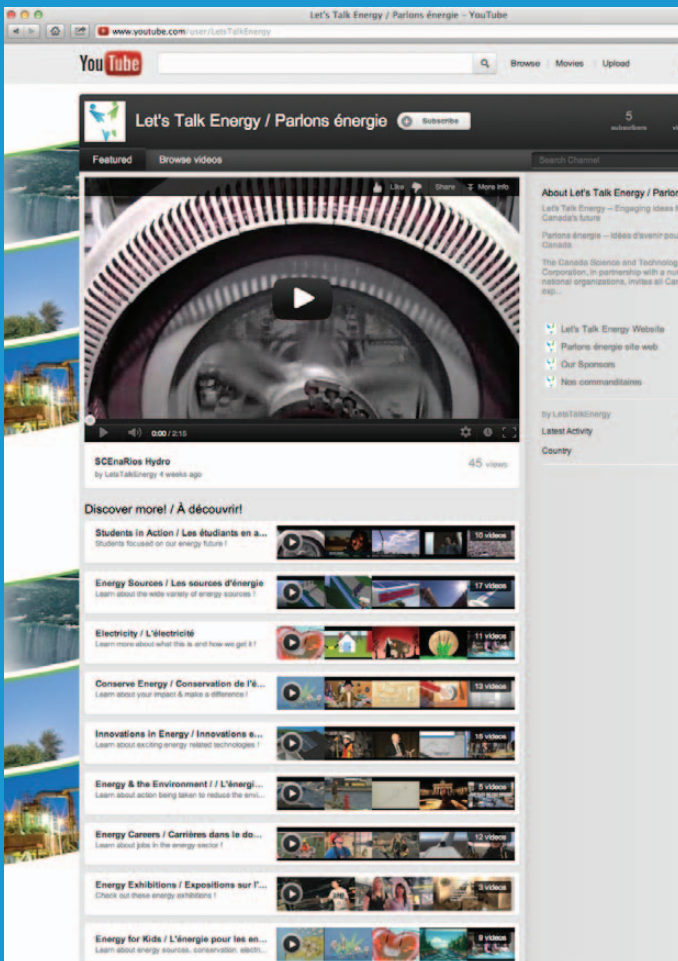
Let's Talk Energy / Parlons énergie – YouTube

www.youtube.com/user/LetsTalkEnergy

YouTube

Browse Movies Upload

Let's Talk Energy / Parlons énergie

Subscribe

5 subscribers

Featured Browse videos

Search Channel

Like Share More info

0:00 / 2:15

SCEnaRios Hydro
by LetsTalkEnergy 4 weeks ago

45 views

About Let's Talk Energy / Parlon

Let's Talk Energy – Engaging ideas f Canada's future

Parlons énergie – idées d'avenir pou Canada

The Canada Science and Technolog Corporation, in partnership with a nu national organizations, invites all Can exp...

Let's Talk Energy Website
Parlons énergie site web
Our Sponsors
Nos commanditaires

by LetsTalkEnergy
Latest Activity
Country

Discover more! / À découvrir!

Students in Action / Les étudiants en a...
Students focused on our energy future !
10 videos

Energy Sources / Les sources d'énergie
Learn about the wide variety of energy sources !
17 videos

Electricity / L'électricité
Learn more about what this is and how we get it !
11 videos

Conserve Energy / Conservation de l'é...
Learn about your impact & make a difference !
13 videos

Innovations in Energy / Innovations e...
Learn about exciting energy related technologies !
18 videos

Energy & the Environment / / L'énergi...
Learn about action being taken to reduce the envi...
5 videos

Energy Careers / Carrières dans le do...
Learn about jobs in the energy sector !
12 videos

Energy Exhibitions / Expositions sur l'...
Check out these energy exhibitions !
3 videos

Energy for Kids / L'énergie pour les en...
Learn about energy sources, conservation, electri...
9 videos